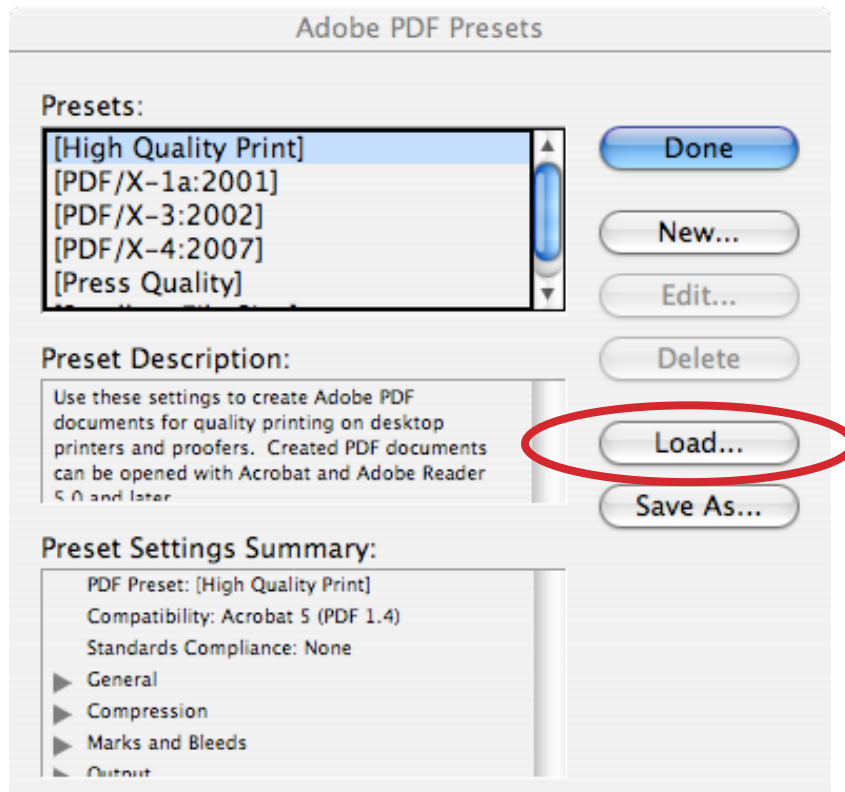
Adobe PDF Presets

Presets:
[High Quality Print]
[PDF/X-1a:2001]
[PDF/X-3:2002]
[PDF/X-4:2007]
[Press Quality]
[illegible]

Done
New...
Edit...
Delete
Load...
Save As...

Preset Description:
Use these settings to create Adobe PDF documents for quality printing on desktop printers and proofers. Created PDF documents can be opened with Acrobat and Adobe Reader 5.0 and later.

Preset Settings Summary:
PDF Preset: [High Quality Print]
Compatibility: Acrobat 5 (PDF 1.4)
Standards Compliance: None
General
Compression
Marks and Bleeds
Output